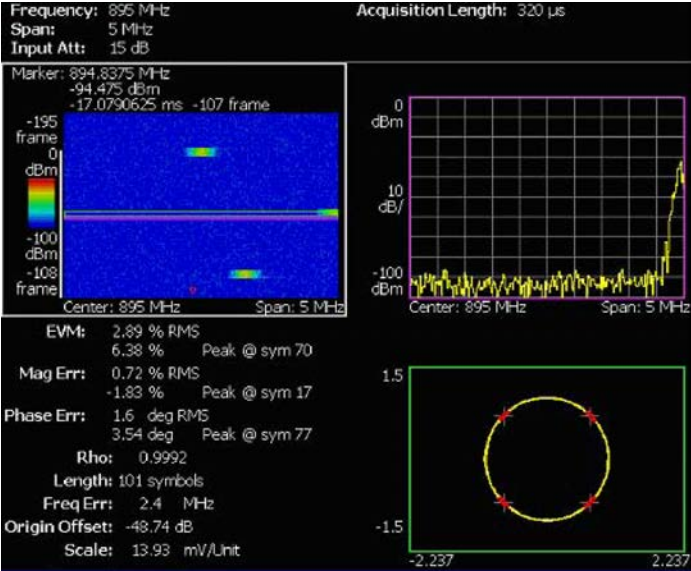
Frequency: 895 MHz
Span: 5 MHz
Input Att: 15 dB

Acquisition Length: 320 µs

Marker: 894.8375 MHz
-94.475 dBm
-17.0790625 ms -107 frame

-195 frame
0 dBm
-100 dBm
-108 frame

Center: 895 MHz
Span: 5 MHz

0 dBm
10 dB/
-100 dBm
Center: 895 MHz
Span: 5 MHz

EVM: 2.89 % RMS
6.38 % Peak @ sym 70
Mag Err: 0.72 % RMS
-1.83 % Peak @ sym 17
Phase Err: 1.6 deg RMS
3.54 deg Peak @ sym 77
Rho: 0.9992
Length: 101 symbols
Freq Err: 2.4 MHz
Origin Offset: -48.74 dB
Scale: 13.93 mV/Unit

1.5
-1.5
-2.237
2.237